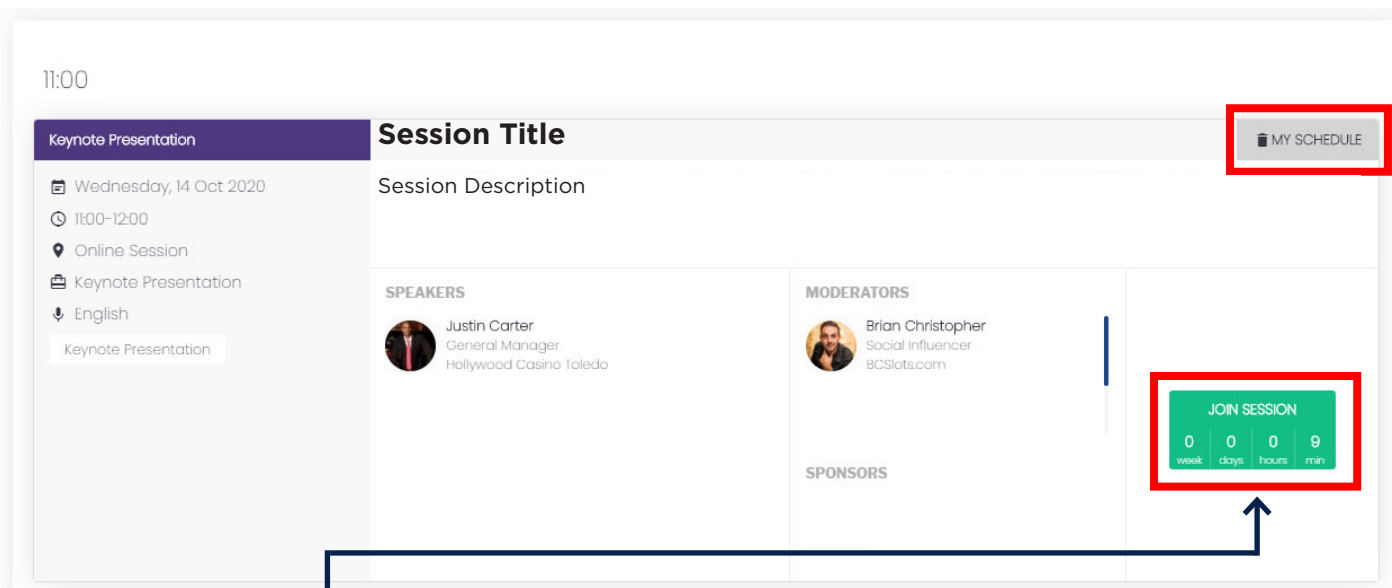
11:00

Keynote Presentation

Wednesday, 14 Oct 2020
11:00-12:00
Online Session
Keynote Presentation
English

Keynote Presentation

Session Title

MY SCHEDULE

Session Description

SPEAKERS

Justin Carter
General Manager
Hollywood Casino Toledo

MODERATORS

Brian Christopher
Social Influencer
BCSlots.com

SPONSORS

JOIN SESSION

| 0 | 0 | 0 | 9 |
|---|---|---|---|
| week | days | hours | min |